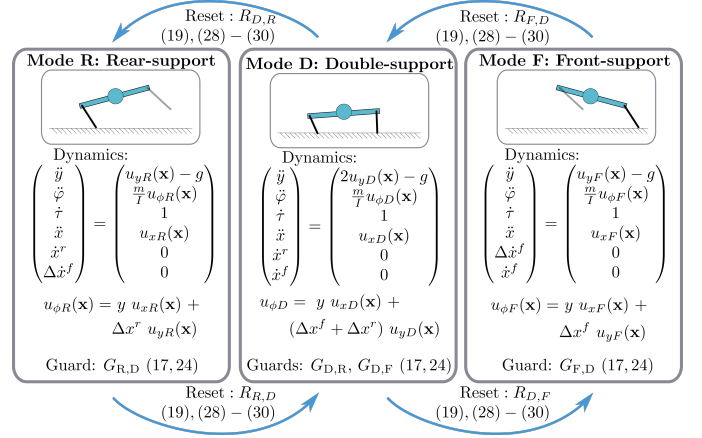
Reset : $R_{D,R}$
(19), (28) − (30)

Reset : $R_{F,D}$
(19), (28) − (30)

**Mode R: Rear-support**

Dynamics:

$\begin{pmatrix} \ddot{y} \\ \ddot{\varphi} \\ \dot{\tau} \\ \ddot{x} \\ \dot{x}^r \\ \Delta\dot{x}^f \end{pmatrix} = \begin{pmatrix} u_{yR}(\mathbf{x}) - g \\ \frac{m}{I} u_{\phi R}(\mathbf{x}) \\ 1 \\ u_{xR}(\mathbf{x}) \\ 0 \\ 0 \end{pmatrix}$

$u_{\phi R}(\mathbf{x}) = y\ u_{xR}(\mathbf{x}) + \Delta x^r\ u_{yR}(\mathbf{x})$

Guard: $G_{\mathrm{R,D}}$ (17, 24)

**Mode D: Double-support**

Dynamics:

$\begin{pmatrix} \ddot{y} \\ \ddot{\varphi} \\ \dot{\tau} \\ \ddot{x} \\ \dot{x}^r \\ \dot{x}^f \end{pmatrix} = \begin{pmatrix} 2u_{yD}(\mathbf{x}) - g \\ \frac{m}{I} u_{\phi D}(\mathbf{x}) \\ 1 \\ u_{xD}(\mathbf{x}) \\ 0 \\ 0 \end{pmatrix}$

$u_{\phi D} = y\ u_{xD}(\mathbf{x}) + (\Delta x^f + \Delta x^r)\ u_{yD}(\mathbf{x})$

Guards: $G_{\mathrm{D,R}}$, $G_{\mathrm{D,F}}$ (17, 24)

**Mode F: Front-support**

Dynamics:

$\begin{pmatrix} \ddot{y} \\ \ddot{\varphi} \\ \dot{\tau} \\ \ddot{x} \\ \Delta\dot{x}^f \\ \dot{x}^f \end{pmatrix} = \begin{pmatrix} u_{yF}(\mathbf{x}) - g \\ \frac{m}{I} u_{\phi F}(\mathbf{x}) \\ 1 \\ u_{xF}(\mathbf{x}) \\ 0 \\ 0 \end{pmatrix}$

$u_{\phi F}(\mathbf{x}) = y\ u_{xF}(\mathbf{x}) + \Delta x^f\ u_{yF}(\mathbf{x})$

Guard: $G_{\mathrm{F,D}}$ (17, 24)

Reset : $R_{R,D}$
(19), (28) − (30)

Reset : $R_{D,F}$
(19), (28) − (30)